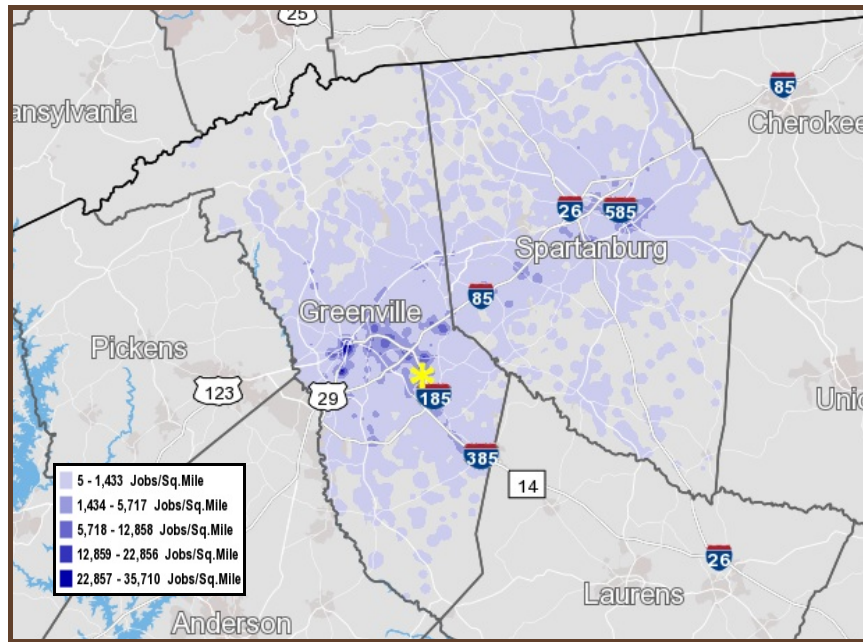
25
ansylvania
85
Cherokee
26
585
Spartanburg
85
Greenville
Pickens
123
29
185
Unio
385
14
26
Laurens
Anderson

5 - 1,433 Jobs/Sq.Mile
1,434 - 5,717 Jobs/Sq.Mile
5,718 - 12,858 Jobs/Sq.Mile
12,859 - 22,856 Jobs/Sq.Mile
22,857 - 35,710 Jobs/Sq.Mile